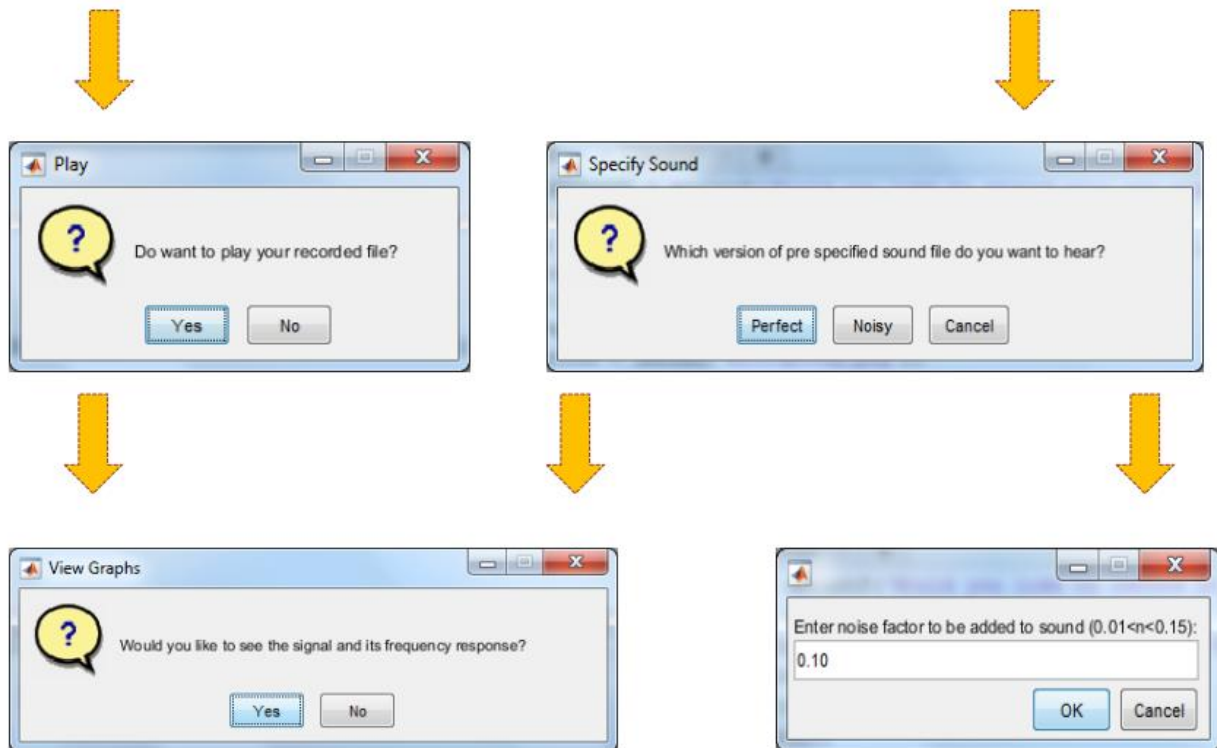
Play

?

Do want to play your recorded file?

Yes No

Specify Sound

?

Which version of pre specified sound file do you want to hear?

Perfect Noisy Cancel

View Graphs

?

Would you like to see the signal and its frequency response?

Yes No

Enter noise factor to be added to sound (0.01<n<0.15):

0.10

OK Cancel